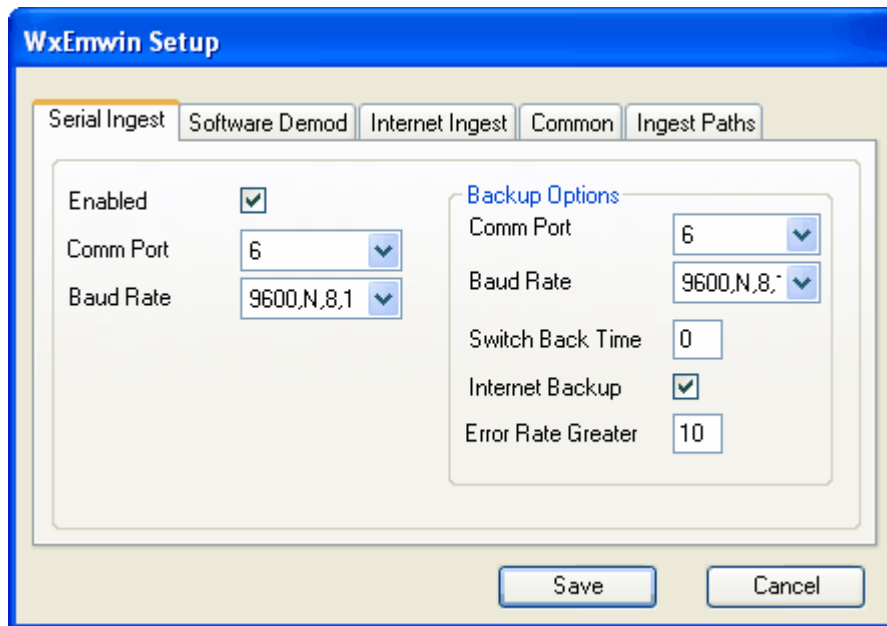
WxEmwin Setup

Serial Ingest | Software Demod | Internet Ingest | Common | Ingest Paths

Enabled
Comm Port 6
Baud Rate 9600,N,8,1

Backup Options
Comm Port 6
Baud Rate 9600,N,8,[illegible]
Switch Back Time 0
Internet Backup
Error Rate Greater 10

Save
Cancel